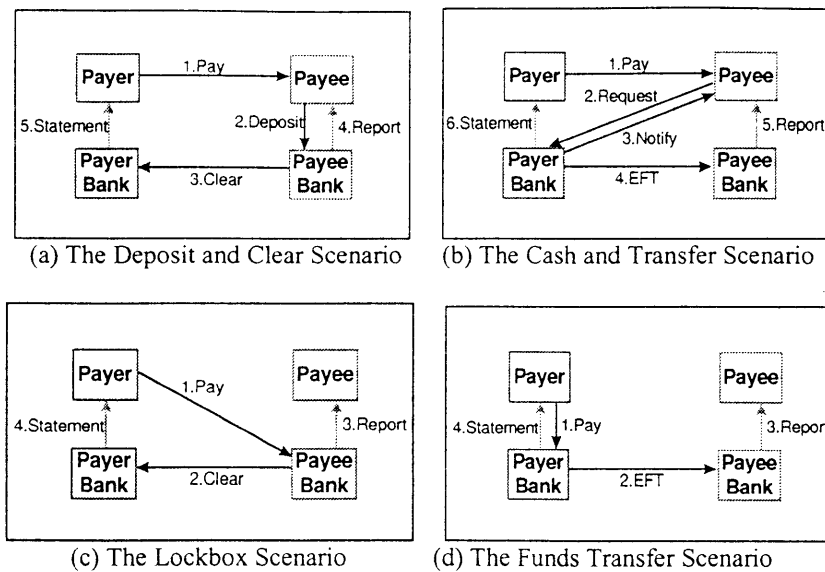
Payer
1.Pay
Payee
5.Statement
2.Deposit
4.Report
Payer Bank
3.Clear
Payee Bank
(a) The Deposit and Clear Scenario

Payer
1.Pay
Payee
2.Request
6.Statement
3.Notify
5.Report
Payer Bank
4.EFT
Payee Bank
(b) The Cash and Transfer Scenario

Payer
1.Pay
Payee
4.Statement
3.Report
Payer Bank
2.Clear
Payee Bank
(c) The Lockbox Scenario

Payer
Payee
4.Statement
1.Pay
3.Repor
Payer Bank
2.EFT
Payee Bank
(d) The Funds Transfer Scenario